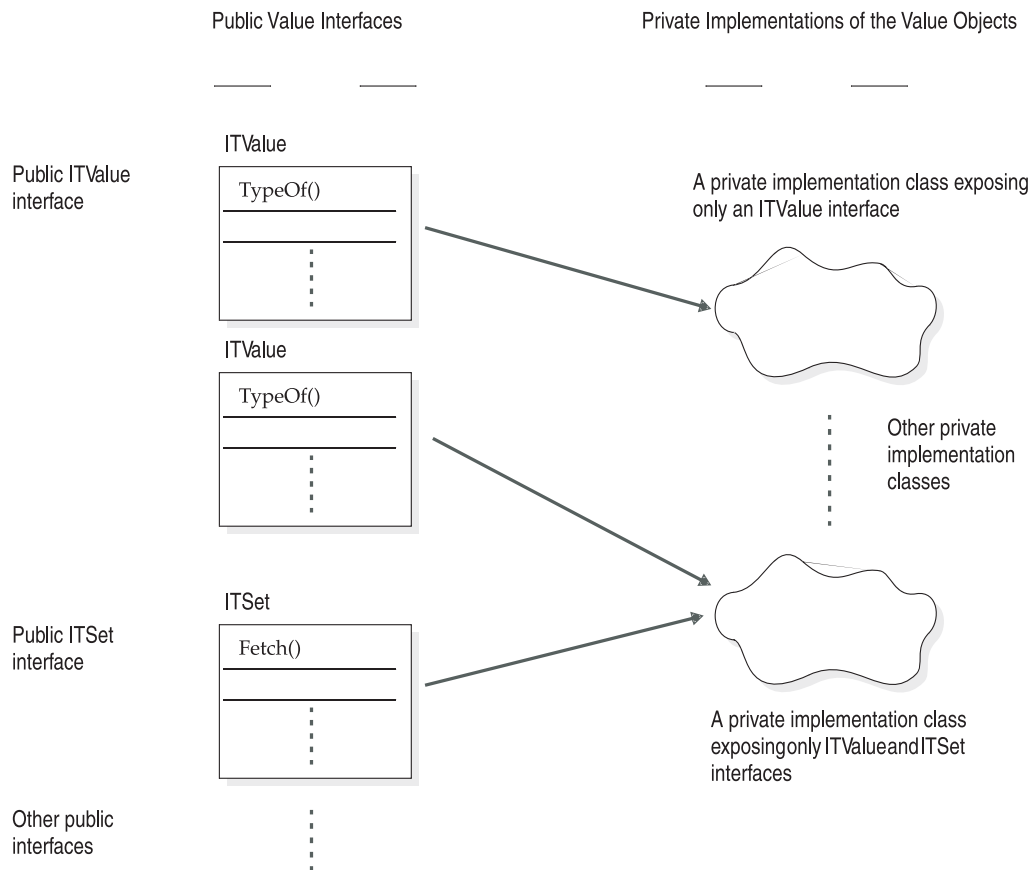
Public Value Interfaces

Private Implementations of the Value Objects

Public ITValue interface

ITValue

TypeOf()

A private implementation class exposing only an ITValue interface

ITValue

TypeOf()

Other private implementation classes

Public ITSet interface

ITSet

Fetch()

A private implementation class exposingonly ITValueandITSet interfaces

Other public interfaces